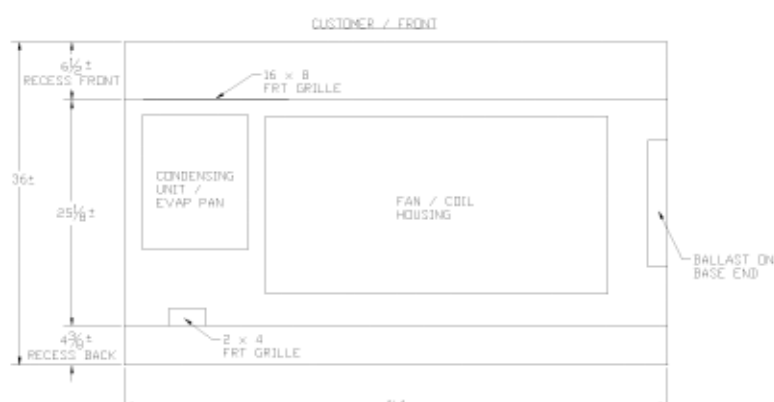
CUSTOMER / FRONT

$6\frac{1}{2}\pm$
RECESS FRONT

16 x 8
FRT GRILLE

$36\pm$

$25\frac{1}{8}\pm$

CONDENSING UNIT / EVAP PAN

FAN / COIL HOUSING

BALLAST ON BASE END

$4\frac{3}{8}\pm$
RECESS BACK

2 x 4
FRT GRILLE

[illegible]